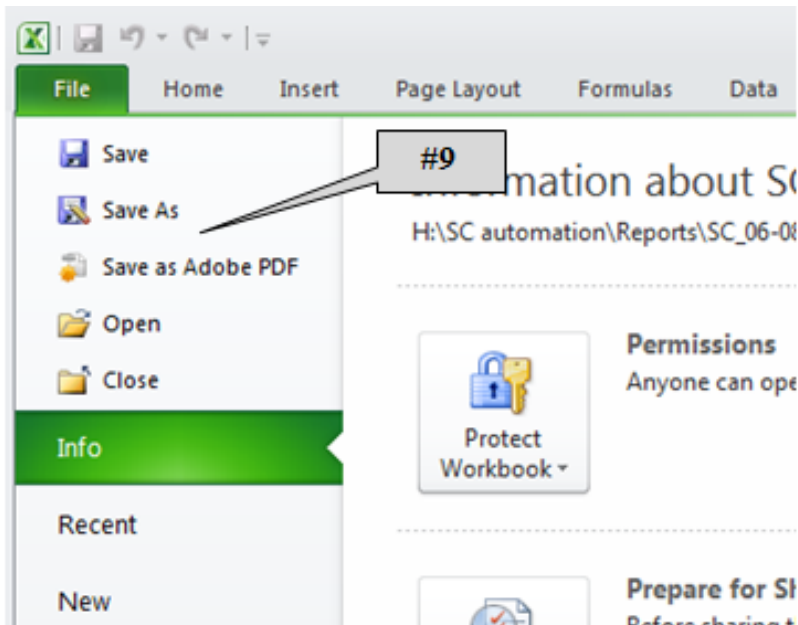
File Home Insert Page Layout Formulas Data

Save
Save As
Save as Adobe PDF
Open
Close
Info
Recent
New

#9

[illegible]mation about SC
H:\SC automation\Reports\SC_06-0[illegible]

Protect Workbook

Permissions
Anyone can ope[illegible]

Prepare for Sh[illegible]
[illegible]